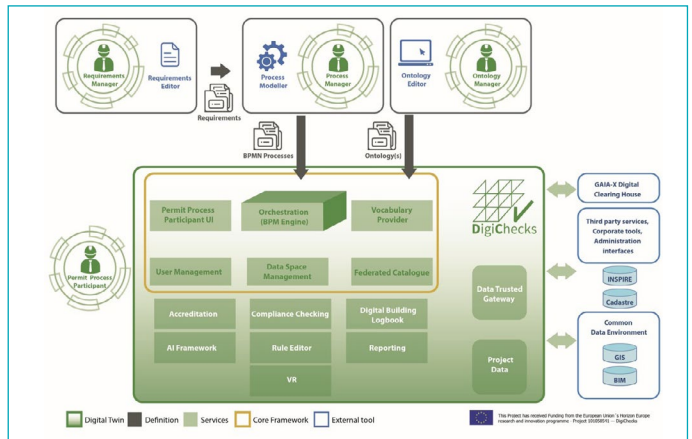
Requirements Manager

Requirements Editor

Requirements

Process Modeller

Process Manager

Ontology Editor

Ontology Manager

BPMN Processes

Ontology(s)

Permit Process Participant UI

Orchestration (BPM Engine)

Vocabulary Provider

User Management

Data Space Management

Federated Catalogue

DigiChecks

Permit Process Participant

Accreditation

Compliance Checking

Digital Building Logbook

AI Framework

Rule Editor

Reporting

VR

Data Trusted Gateway

Project Data

GAIA-X Digital Clearing House

Third party services, Corporate tools, Administration interfaces

INSPIRE

Cadastre

Common Data Environment

GIS

BIM

Digital Twin

Definition

Services

Core Framework

External tool

This Project has received Funding from the European Union's Horizon Europe research and innovation programme - Project 101058541 -- DigiChecks